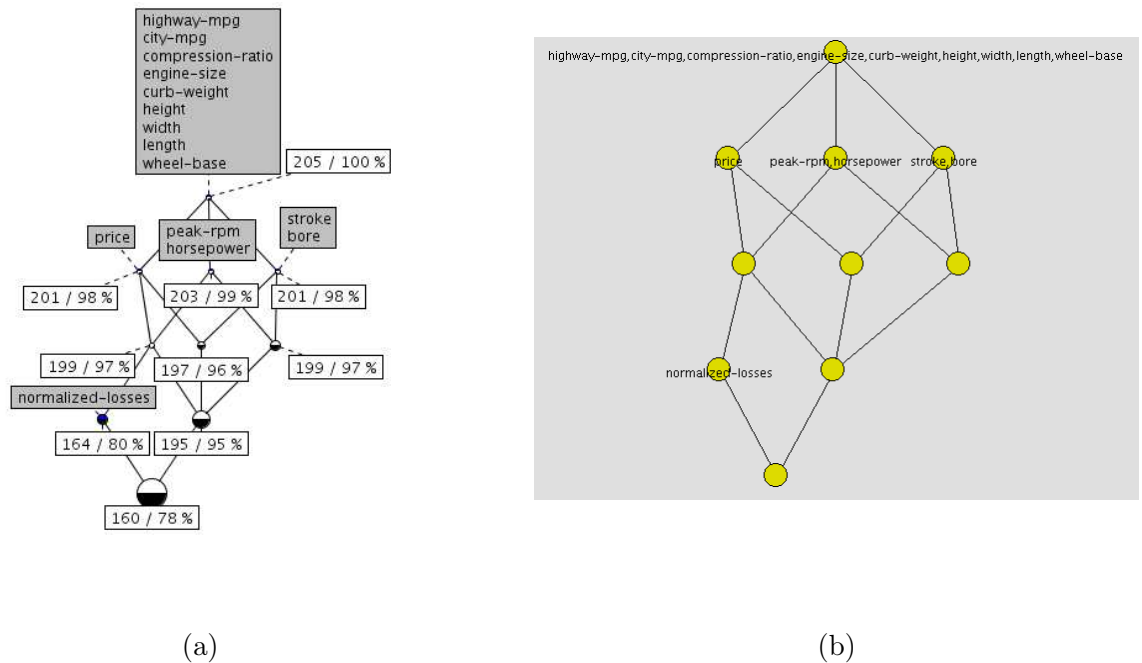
highway-mpg
city-mpg
compression-ratio
engine-size
curb-weight
height
width
length
wheel-base

205 / 100 %

price

peak-rpm
horsepower

stroke
bore

201 / 98 %

203 / 99 %

201 / 98 %

199 / 97 %

197 / 96 %

199 / 97 %

normalized-losses

164 / 80 %

195 / 95 %

160 / 78 %

(a)

highway-mpg,city-mpg,compression-ratio,engine-size,curb-weight,height,width,length,wheel-base

price

peak-rpm,horsepower

stroke,bore

normalized-losses

(b)